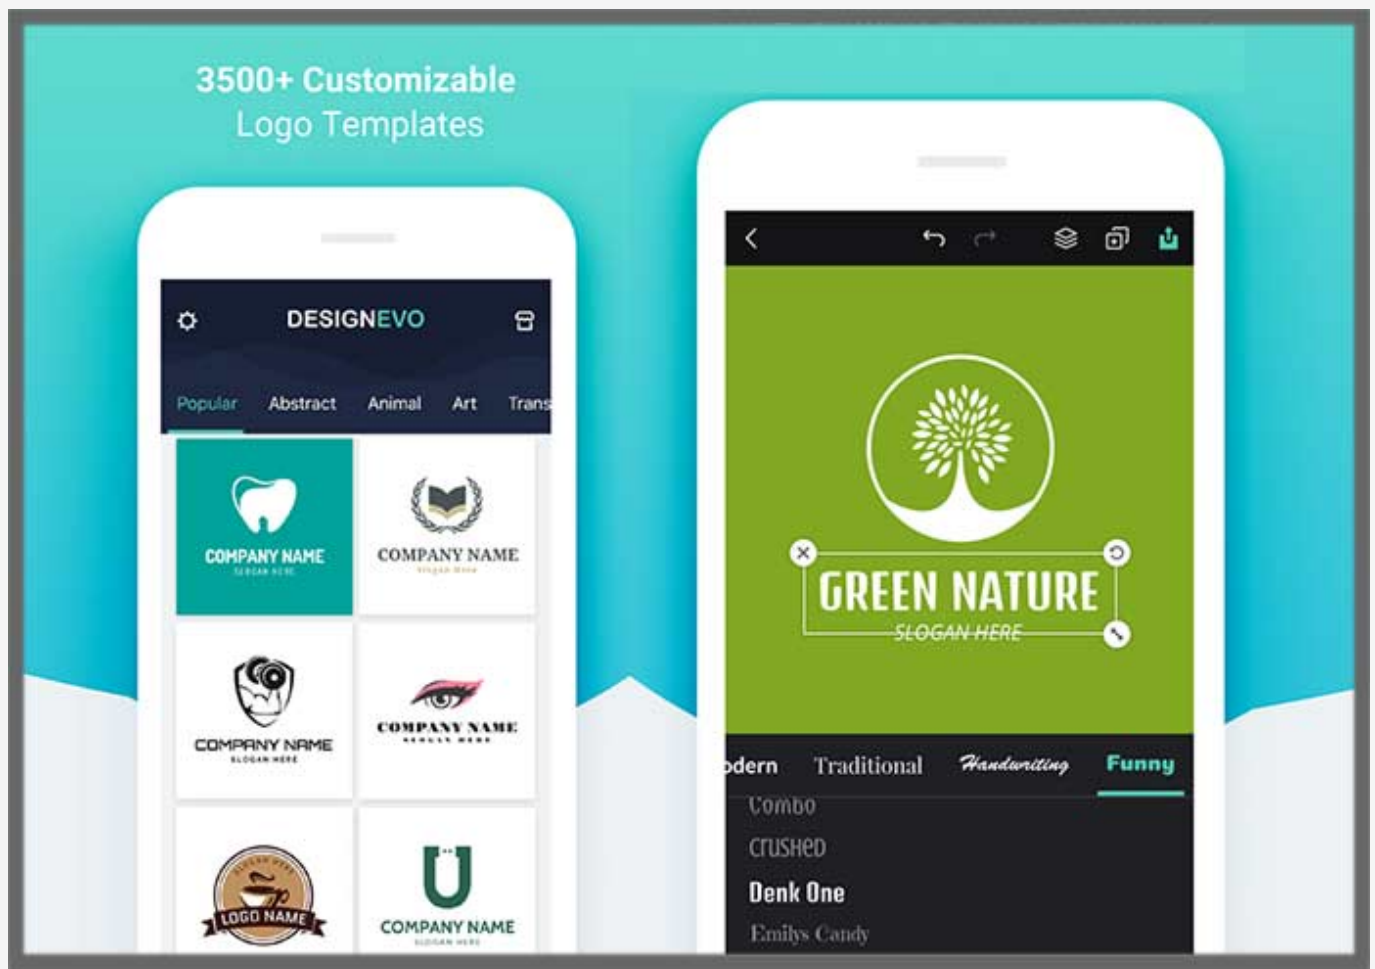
3500+ Customizable
Logo Templates

DESIGNEVO

Popular Abstract Animal Art Trans

COMPANY NAME
SLOGAN HERE

COMPANY NAME
Slogan Here

COMPANY NAME
SLOGAN HERE

COMPANY NAME
SLOGAN HERE

LOGO NAME

COMPANY NAME
SLOGAN HERE

GREEN NATURE
SLOGAN HERE

odern Traditional Handwriting Funny

Combo
Crushed
Denk One
Emilys Candy